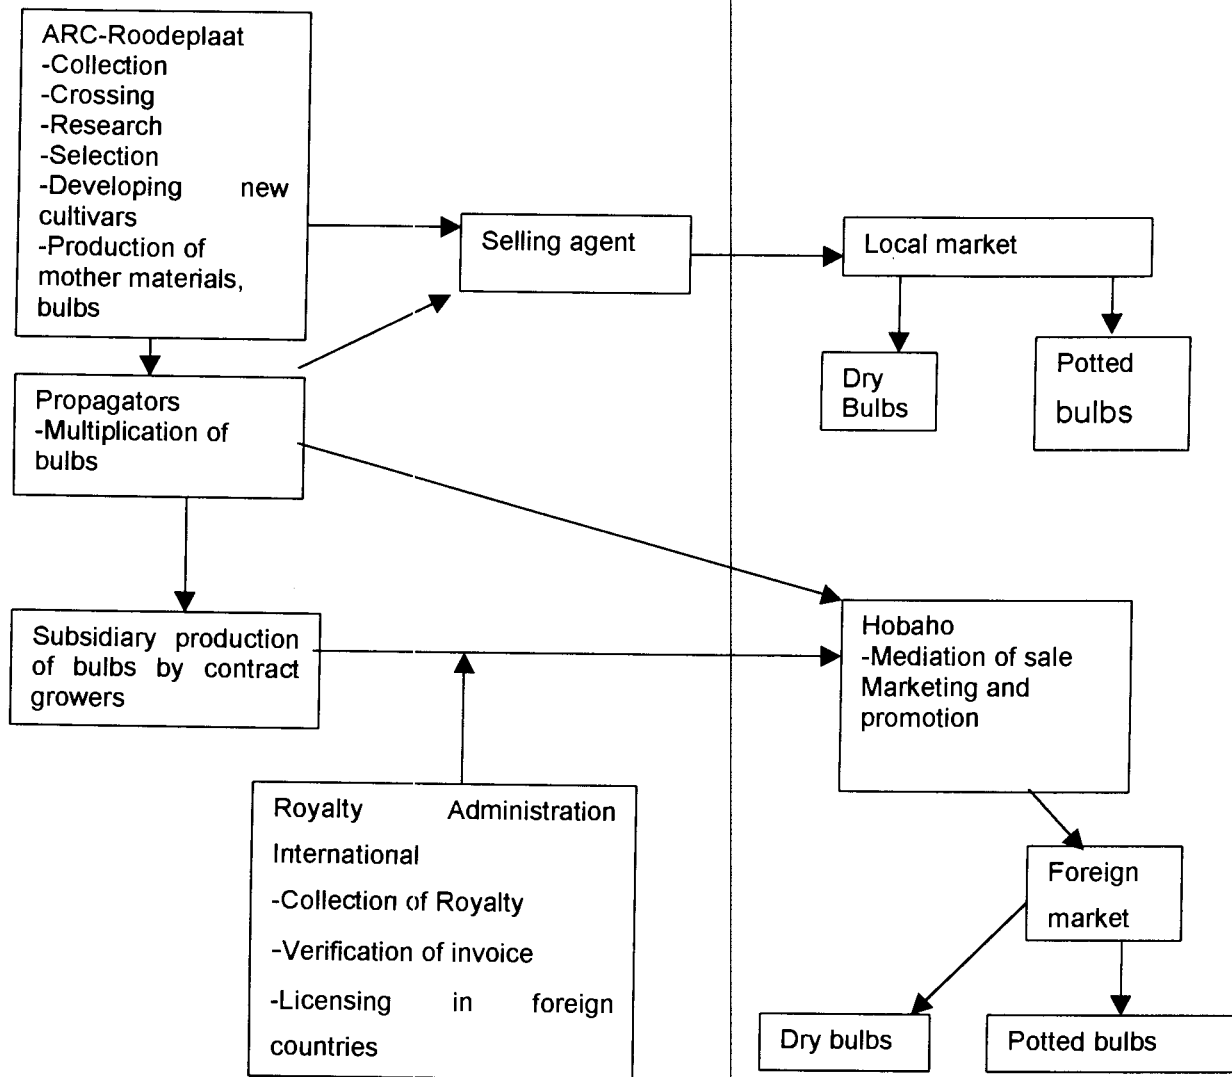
ARC-Roodeplaat
-Collection
-Crossing
-Research
-Selection
-Developing new cultivars
-Production of mother materials, bulbs

Selling agent

Local market

Dry Bulbs

Potted bulbs

Propagators
-Multiplication of bulbs

Subsidiary production of bulbs by contract growers

Hobaho
-Mediation of sale
Marketing and promotion

Royalty Administration International
-Collection of Royalty
-Verification of invoice
-Licensing in foreign countries

Foreign market

Dry bulbs

Potted bulbs